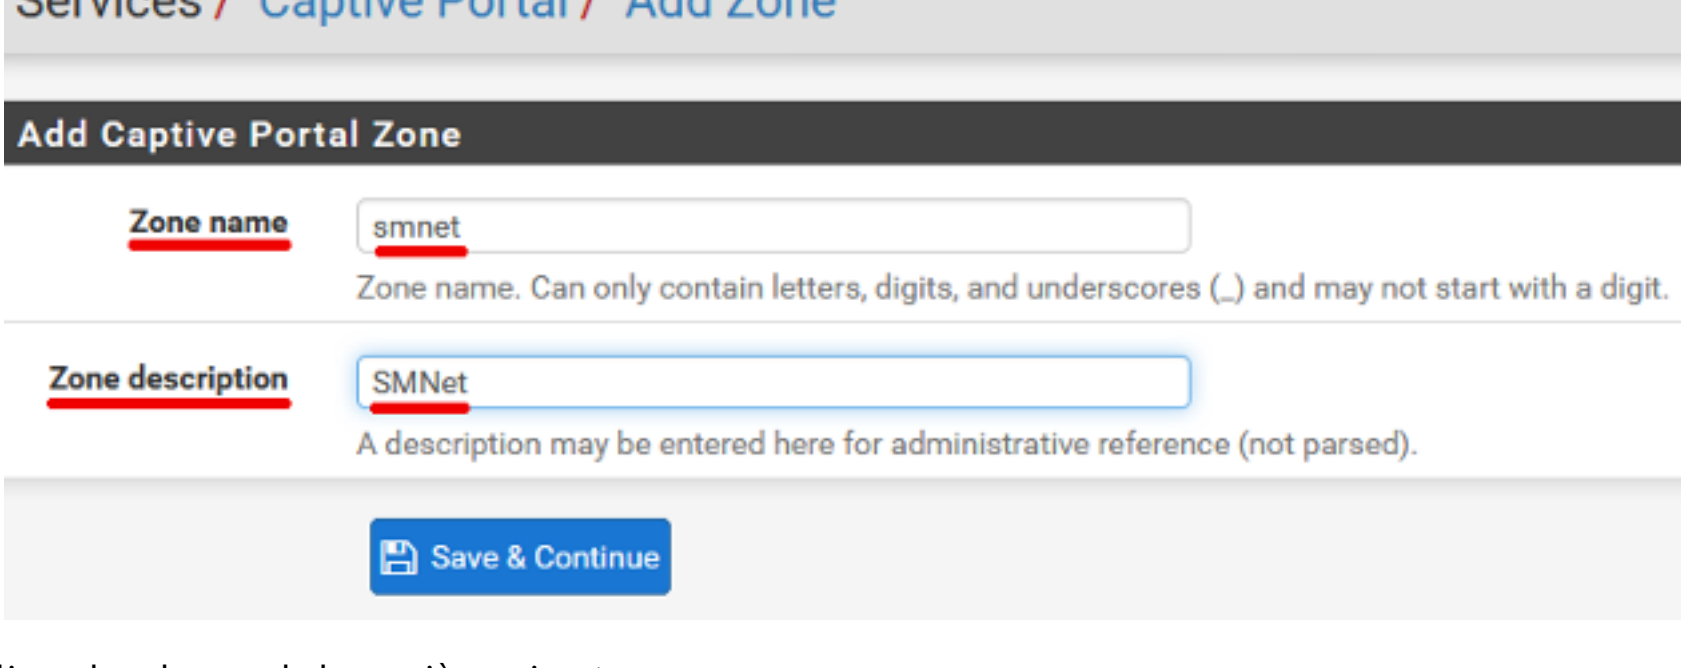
Services / Captive Portal / Add Zone

Add Captive Portal Zone

Zone name
smnet
Zone name. Can only contain letters, digits, and underscores (_) and may not start with a digit.

Zone description
SMNet
A description may be entered here for administrative reference (not parsed).

Save & Continue

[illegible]